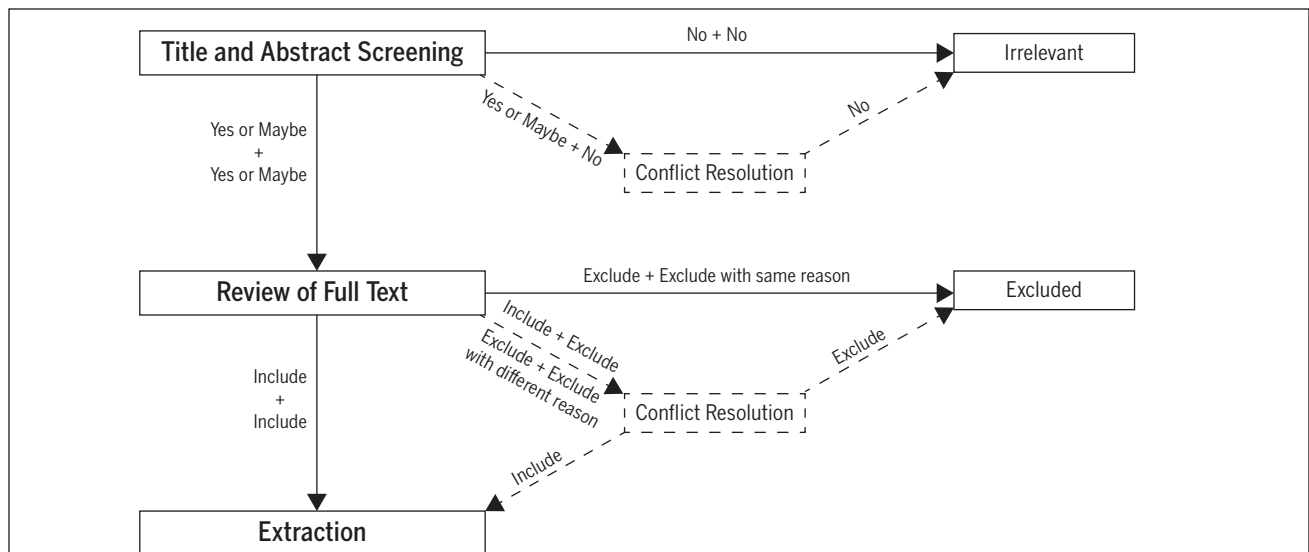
Title and Abstract Screening

No + No

Irrelevant

Yes or Maybe + No

No

Yes or Maybe
+
Yes or Maybe

Conflict Resolution

Review of Full Text

Exclude + Exclude with same reason

Excluded

Include + Exclude

Exclude + Exclude with different reason

Exclude

Include
+
Include

Conflict Resolution

Include

Extraction